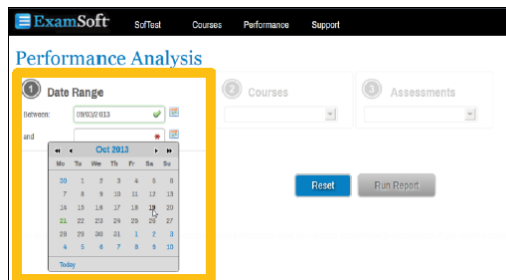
ExamSoft SofTest Courses Performance Support

Performance Analysis

1 Date Range

Between: 09/03/2013

and

« ‹ Oct 2013 › »

| Mo | Tu | We | Th | Fr | Sa | Su |
|---|---|---|---|---|---|---|
| 30 | 1 | 2 | 3 | 4 | 5 | 6 |
| 7 | 8 | 9 | 10 | 11 | 12 | 13 |
| 14 | 15 | 16 | 17 | 18 | 19 | 20 |
| 21 | 22 | 23 | 24 | 25 | 26 | 27 |
| 28 | 29 | 30 | 31 | 1 | 2 | 3 |
| 4 | 5 | 6 | 7 | 8 | 9 | 10 |

Today

2 Courses

3 Assessments

Reset Run Report